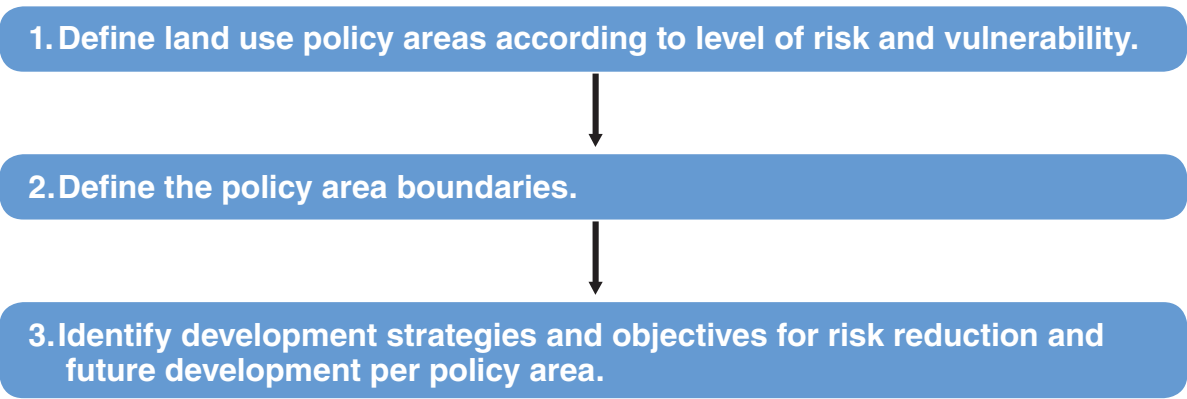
1. Define land use policy areas according to level of risk and vulnerability.

2. Define the policy area boundaries.

3. Identify development strategies and objectives for risk reduction and future development per policy area.